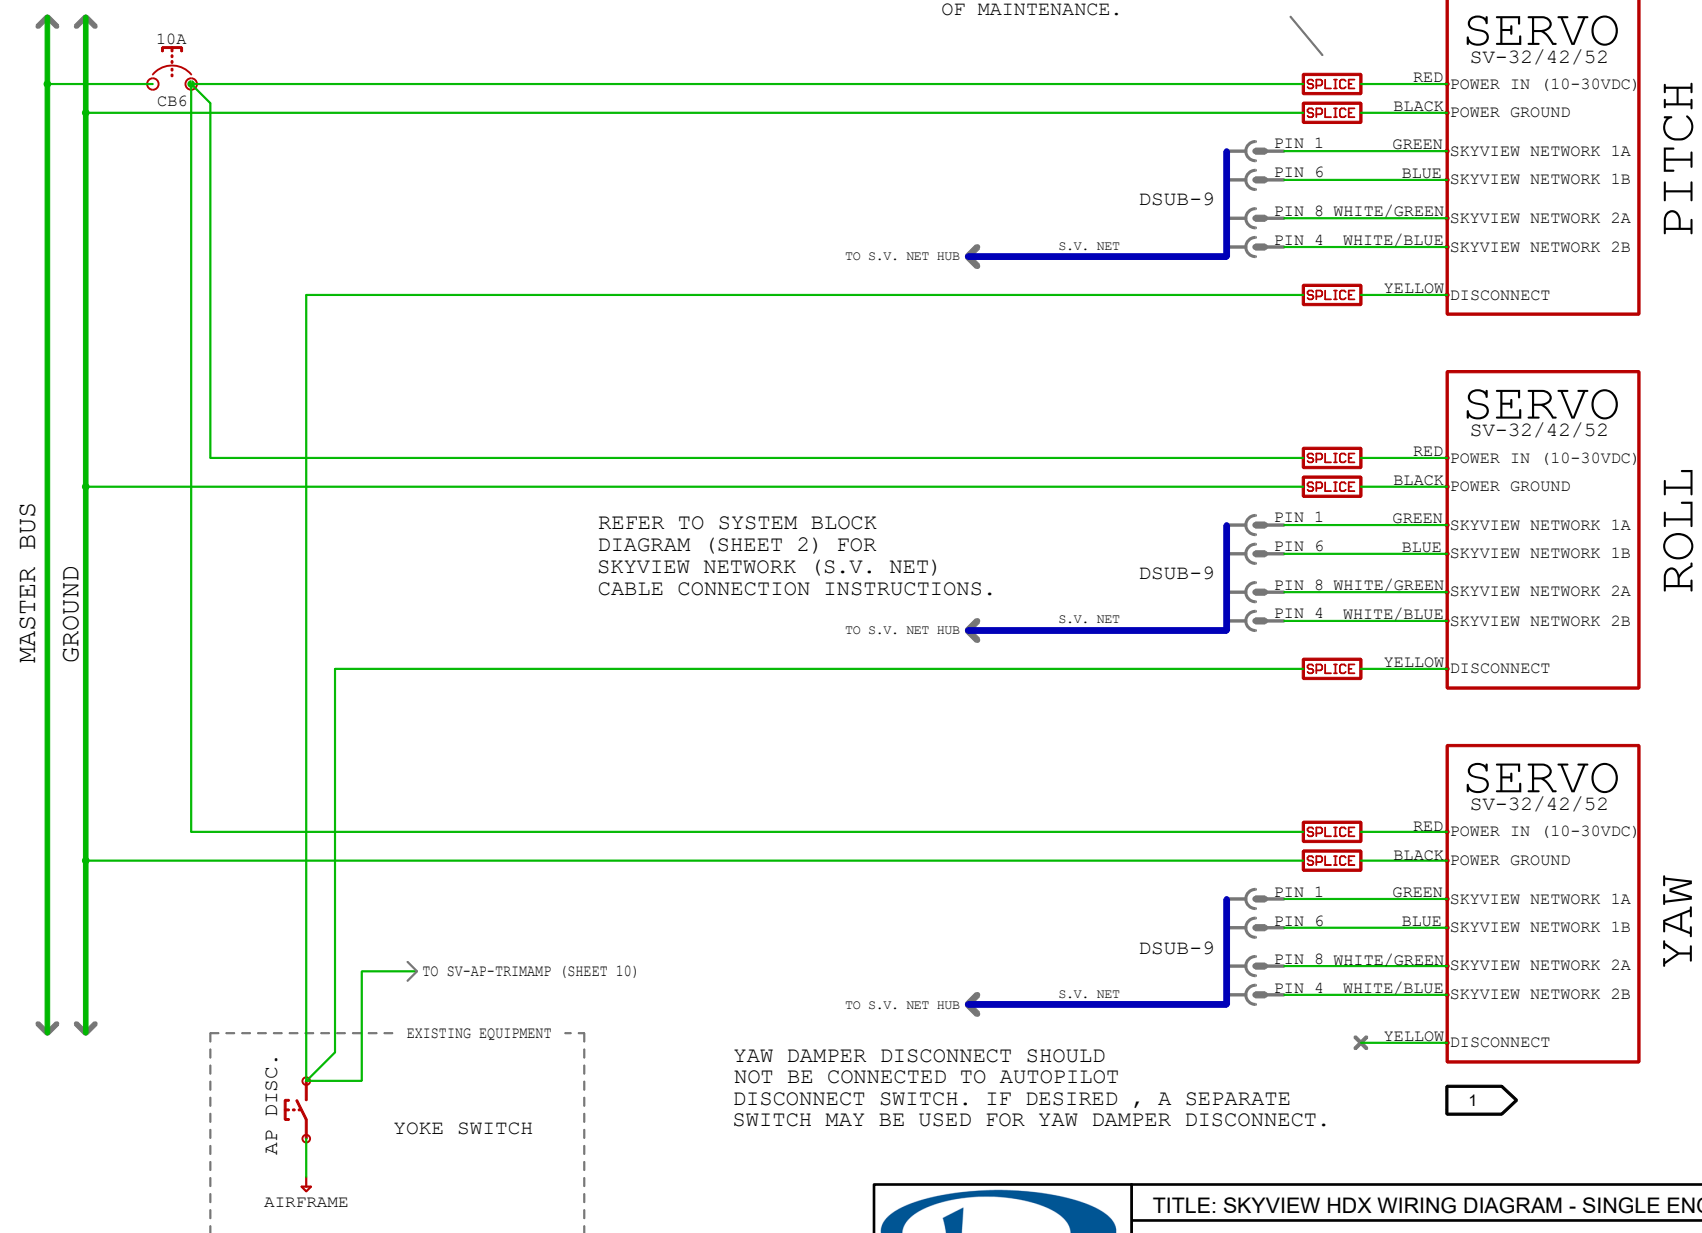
OF MAINTENANCE.

10A
CB6

MASTER BUS
GROUND

SPLICE
SPLICE
SPLICE

RED
BLACK
PIN 1 GREEN
PIN 6 BLUE
DSUB-9
PIN 8 WHITE/GREEN
PIN 4 WHITE/BLUE
S.V. NET
TO S.V. NET HUB
YELLOW

SERVO
SV-32/42/52
POWER IN (10-30VDC)
POWER GROUND
SKYVIEW NETWORK 1A
SKYVIEW NETWORK 1B
SKYVIEW NETWORK 2A
SKYVIEW NETWORK 2B
DISCONNECT

PITCH

SPLICE
SPLICE
SPLICE

RED
BLACK
PIN 1 GREEN
PIN 6 BLUE
DSUB-9
PIN 8 WHITE/GREEN
PIN 4 WHITE/BLUE
S.V. NET
TO S.V. NET HUB
YELLOW

REFER TO SYSTEM BLOCK DIAGRAM (SHEET 2) FOR SKYVIEW NETWORK (S.V. NET) CABLE CONNECTION INSTRUCTIONS.

SERVO
SV-32/42/52
POWER IN (10-30VDC)
POWER GROUND
SKYVIEW NETWORK 1A
SKYVIEW NETWORK 1B
SKYVIEW NETWORK 2A
SKYVIEW NETWORK 2B
DISCONNECT

ROLL

SPLICE
SPLICE

RED
BLACK
PIN 1 GREEN
PIN 6 BLUE
DSUB-9
PIN 8 WHITE/GREEN
PIN 4 WHITE/BLUE
S.V. NET
TO S.V. NET HUB
YELLOW

SERVO
SV-32/42/52
POWER IN (10-30VDC)
POWER GROUND
SKYVIEW NETWORK 1A
SKYVIEW NETWORK 1B
SKYVIEW NETWORK 2A
SKYVIEW NETWORK 2B
DISCONNECT

YAW

TO SV-AP-TRIMAMP (SHEET 10)

EXISTING EQUIPMENT
AP DISC.
YOKE SWITCH
AIRFRAME

YAW DAMPER DISCONNECT SHOULD NOT BE CONNECTED TO AUTOPILOT DISCONNECT SWITCH. IF DESIRED , A SEPARATE SWITCH MAY BE USED FOR YAW DAMPER DISCONNECT.

1

TITLE: SKYVIEW HDX WIRING DIAGRAM - SINGLE ENG